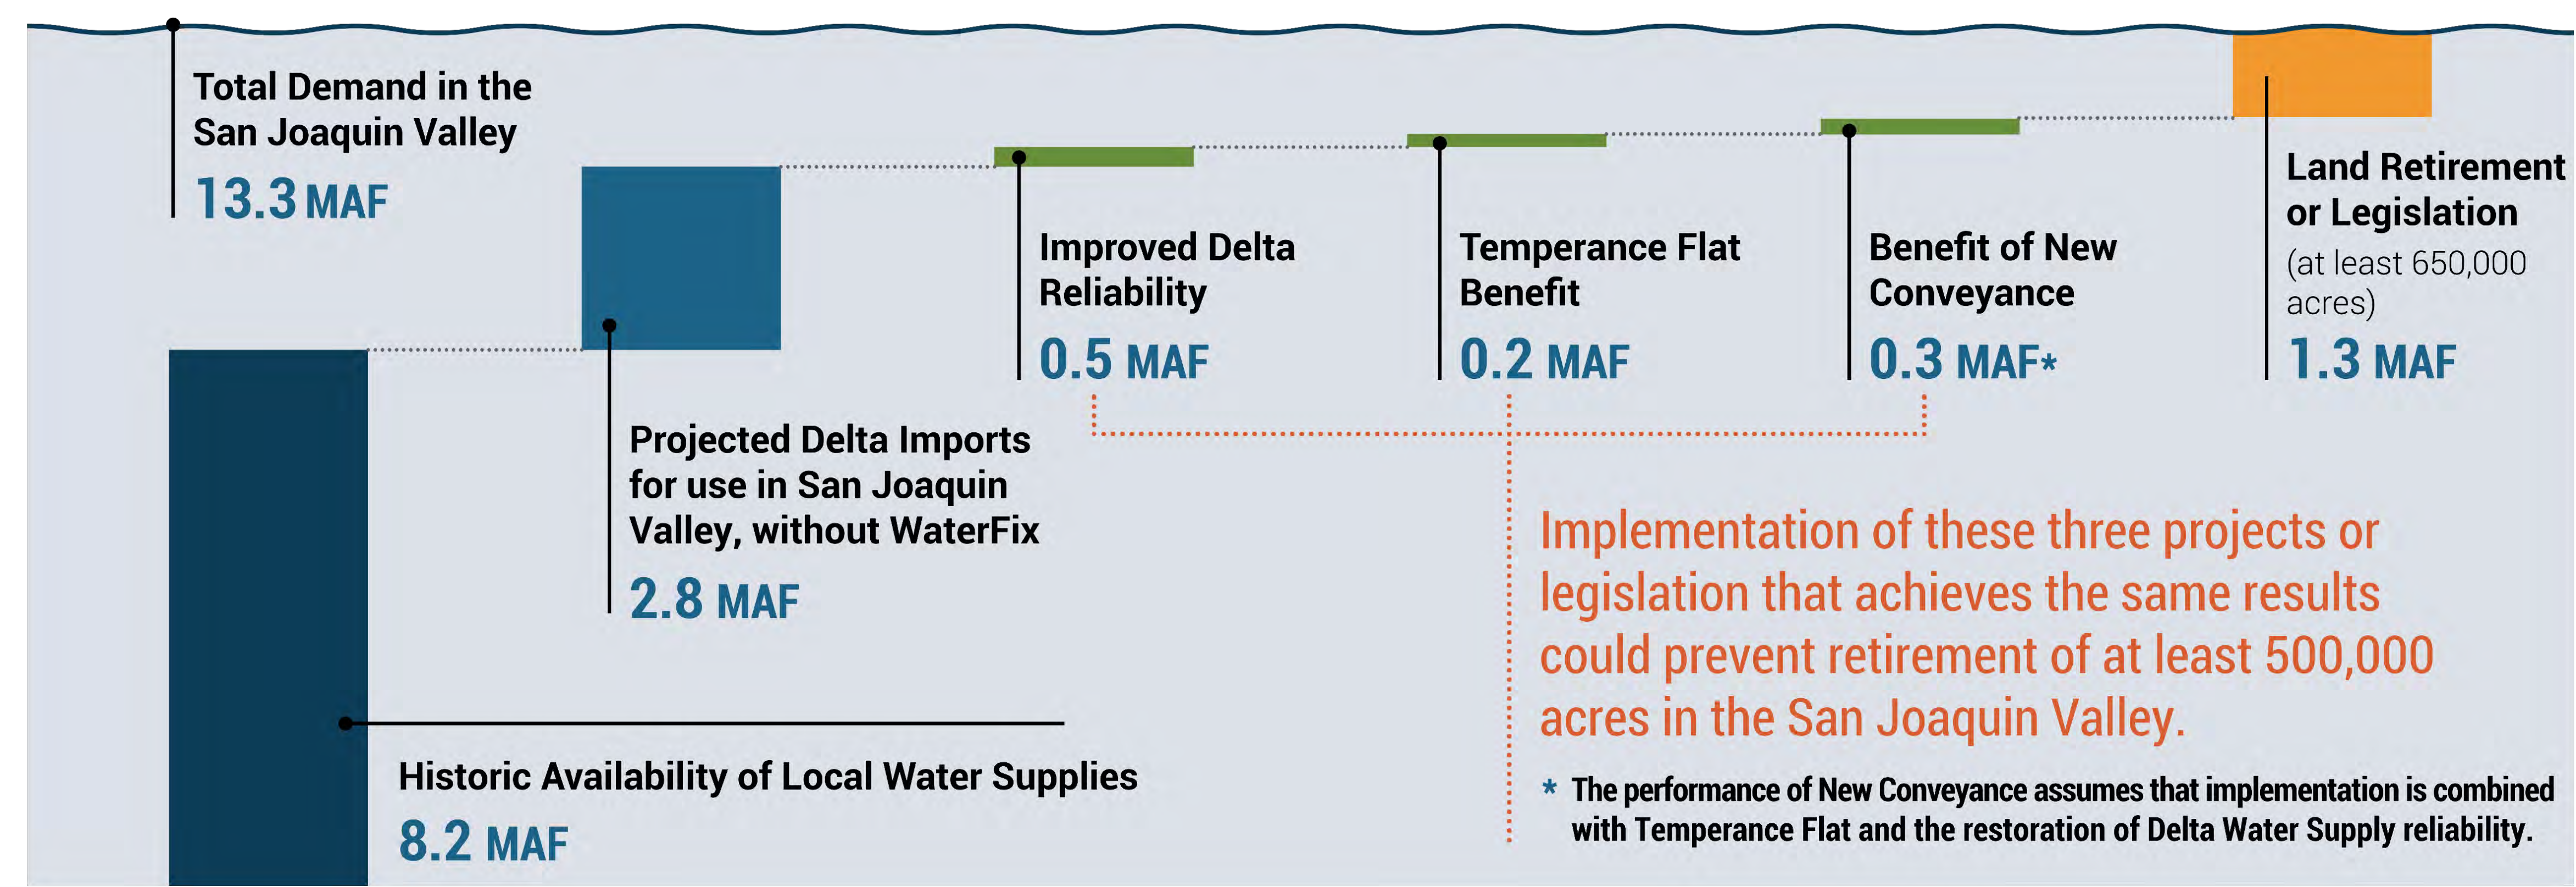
Total Demand in the San Joaquin Valley

13.3 MAF

Improved Delta Reliability

0.5 MAF

Temperance Flat Benefit

0.2 MAF

Benefit of New Conveyance

0.3 MAF*

Land Retirement or Legislation (at least 650,000 acres)

1.3 MAF

Projected Delta Imports for use in San Joaquin Valley, without WaterFix

2.8 MAF

Implementation of these three projects or legislation that achieves the same results could prevent retirement of at least 500,000 acres in the San Joaquin Valley.

Historic Availability of Local Water Supplies

8.2 MAF

* The performance of New Conveyance assumes that implementation is combined with Temperance Flat and the restoration of Delta Water Supply reliability.